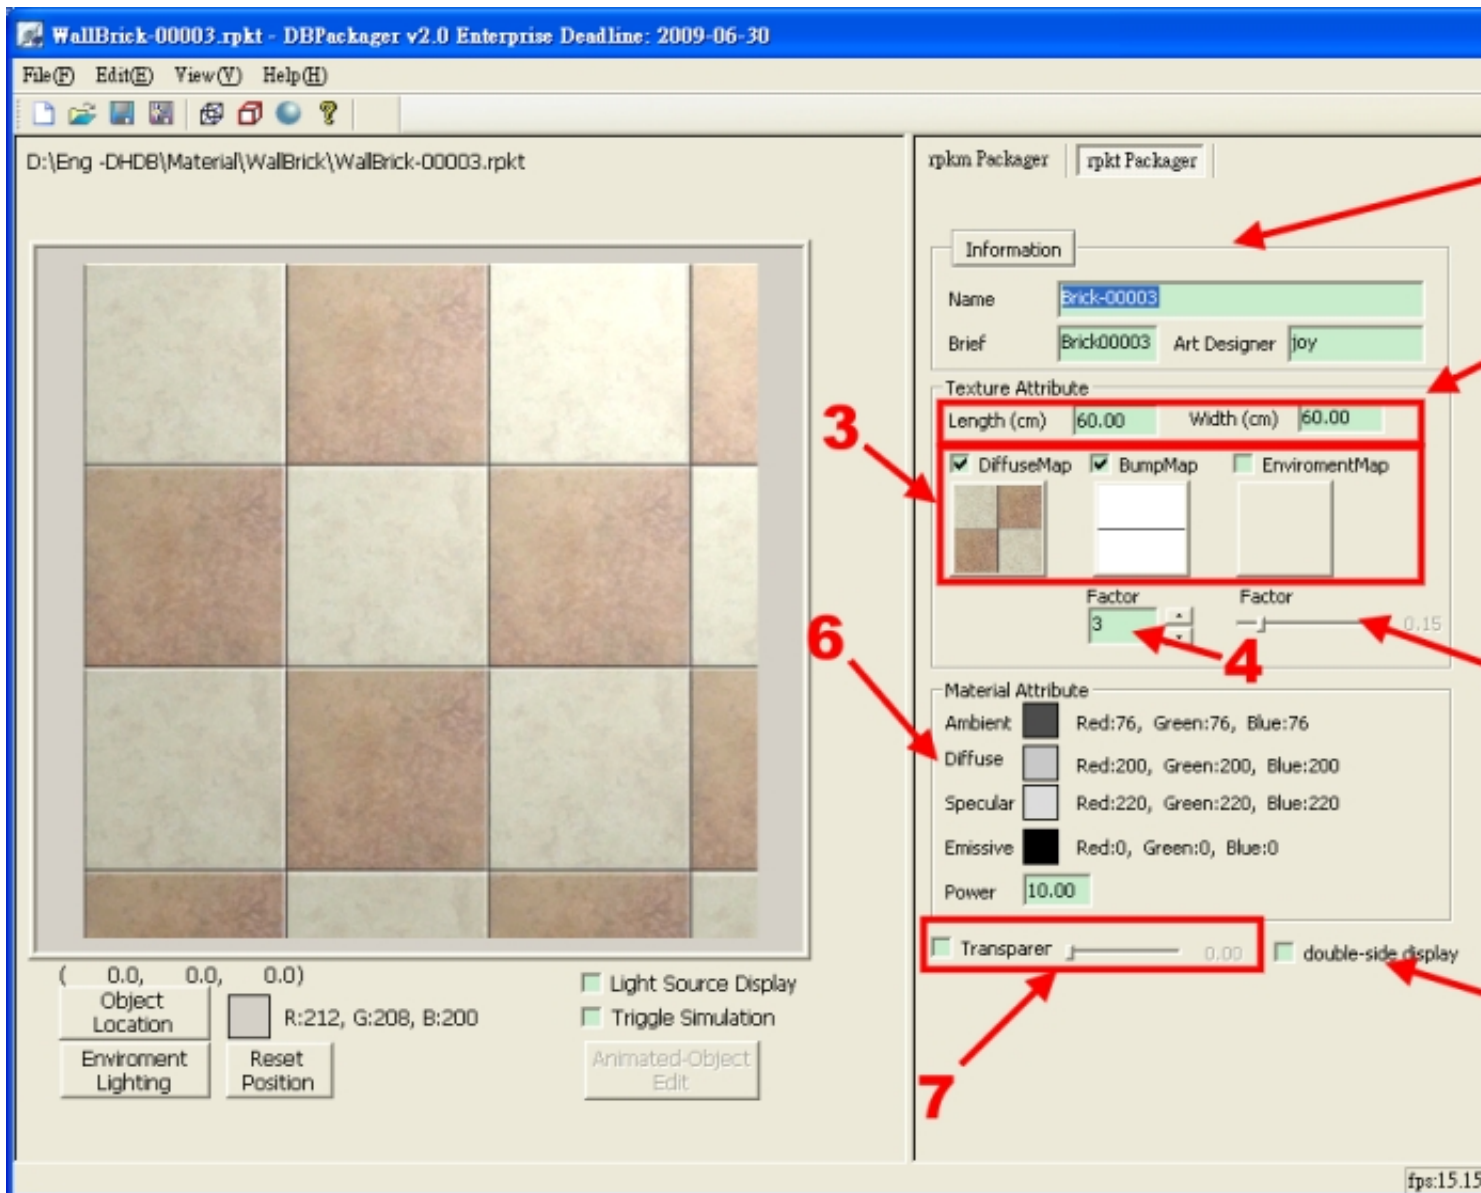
WallBrick-00003.rpkt - DBPackager v2.0 Enterprise Deadline: 2009-06-30

File(F) Edit(E) View(V) Help(H)

D:\Eng -DHDB\Material\WallBrick\WallBrick-00003.rpkt

( 0.0, 0.0, 0.0)

Object Location

R:212, G:208, B:200

Enviroment Lighting

Reset Position

Light Source Display

Triggle Simulation

Animated-Object Edit

rpkm Packager | rpkt Packager

Information

Name Brick-00003

Brief Brick00003 Art Designer joy

Texture Attribute

Length (cm) 60.00 Width (cm) 60.00

3

DiffuseMap BumpMap EnviromentMap

Factor 3 Factor 0.15

4

6

Material Attribute

Ambient Red:76, Green:76, Blue:76

Diffuse Red:200, Green:200, Blue:200

Specular Red:220, Green:220, Blue:220

Emissive Red:0, Green:0, Blue:0

Power 10.00

Transparer 0.00 double-side display

7

fps:15.15